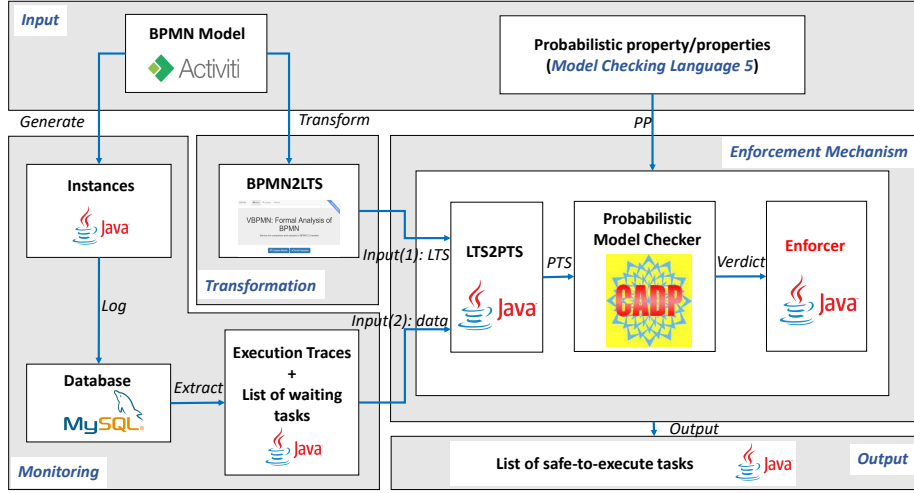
Input

BPMN Model

Activiti

Probabilistic property/properties
(Model Checking Language 5)

Generate

Transform

PP

Enforcement Mechanism

Instances

Java

BPMN2LTS

VBPMN: Formal Analysis of BPMN

Input(1): LTS

LTS2PTS

PTS

Probabilistic Model Checker

CADP

Verdict

Enforcer

Java

Java

Transformation

Log

Input(2): data

Database

MySQL

Extract

Execution Traces
+
List of waiting tasks

Java

Output

Monitoring

List of safe-to-execute tasks

Java

Output